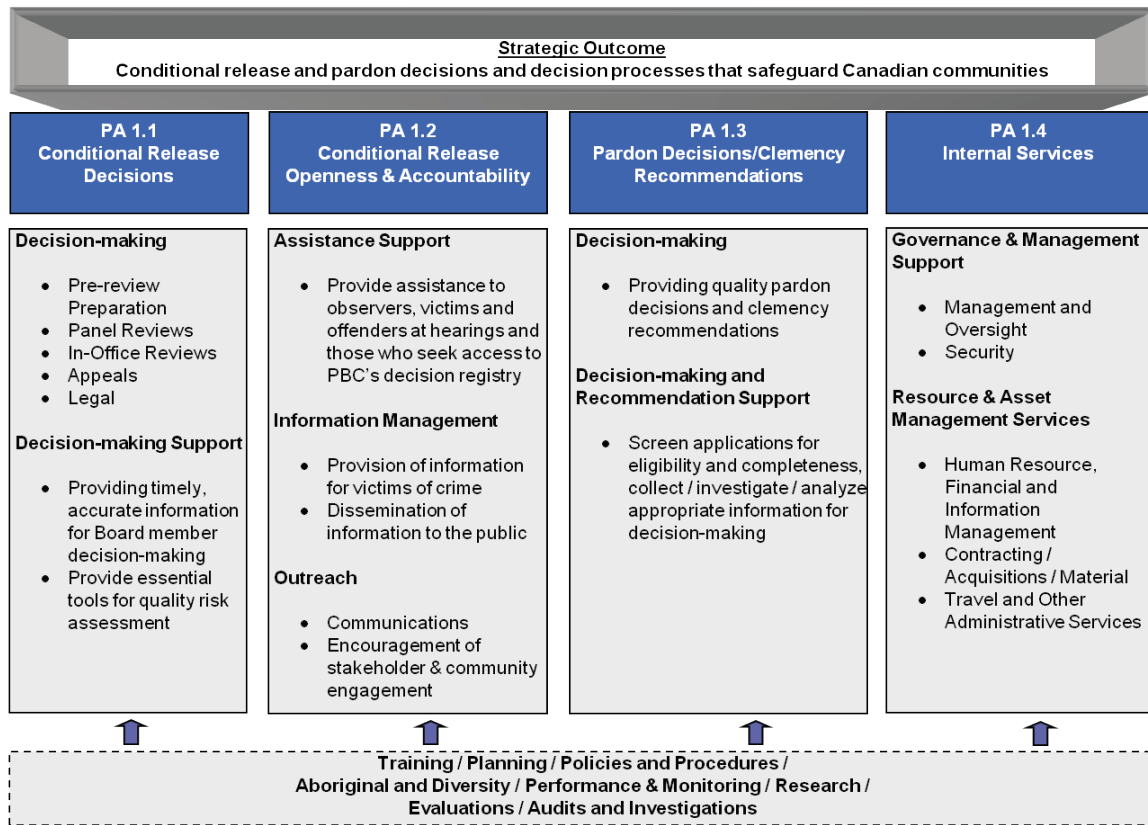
Strategic Outcome
Conditional release and pardon decisions and decision processes that safeguard Canadian communities

PA 1.1
Conditional Release Decisions

PA 1.2
Conditional Release Openness & Accountability

PA 1.3
Pardon Decisions/Clemency Recommendations

PA 1.4
Internal Services

Decision-making

- Pre-review Preparation
- Panel Reviews
- In-Office Reviews
- Appeals
- Legal

Decision-making Support

- Providing timely, accurate information for Board member decision-making
- Provide essential tools for quality risk assessment

Assistance Support

- Provide assistance to observers, victims and offenders at hearings and those who seek access to PBC's decision registry

Information Management

- Provision of information for victims of crime
- Dissemination of information to the public

Outreach

- Communications
- Encouragement of stakeholder & community engagement

Decision-making

- Providing quality pardon decisions and clemency recommendations

Decision-making and Recommendation Support

- Screen applications for eligibility and completeness, collect / investigate / analyze appropriate information for decision-making

Governance & Management Support

- Management and Oversight
- Security

Resource & Asset Management Services

- Human Resource, Financial and Information Management
- Contracting / Acquisitions / Material
- Travel and Other Administrative Services

Training / Planning / Policies and Procedures / Aboriginal and Diversity / Performance & Monitoring / Research / Evaluations / Audits and Investigations